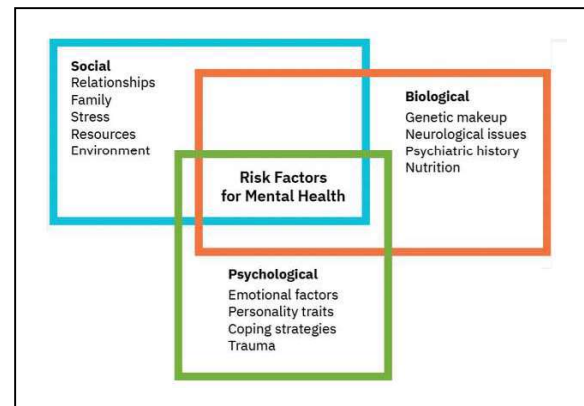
Social
Relationships
Family
Stress
Resources
Environment

Biological
Genetic makeup
Neurological issues
Psychiatric history
Nutrition

Risk Factors for Mental Health

Psychological
Emotional factors
Personality traits
Coping strategies
Trauma